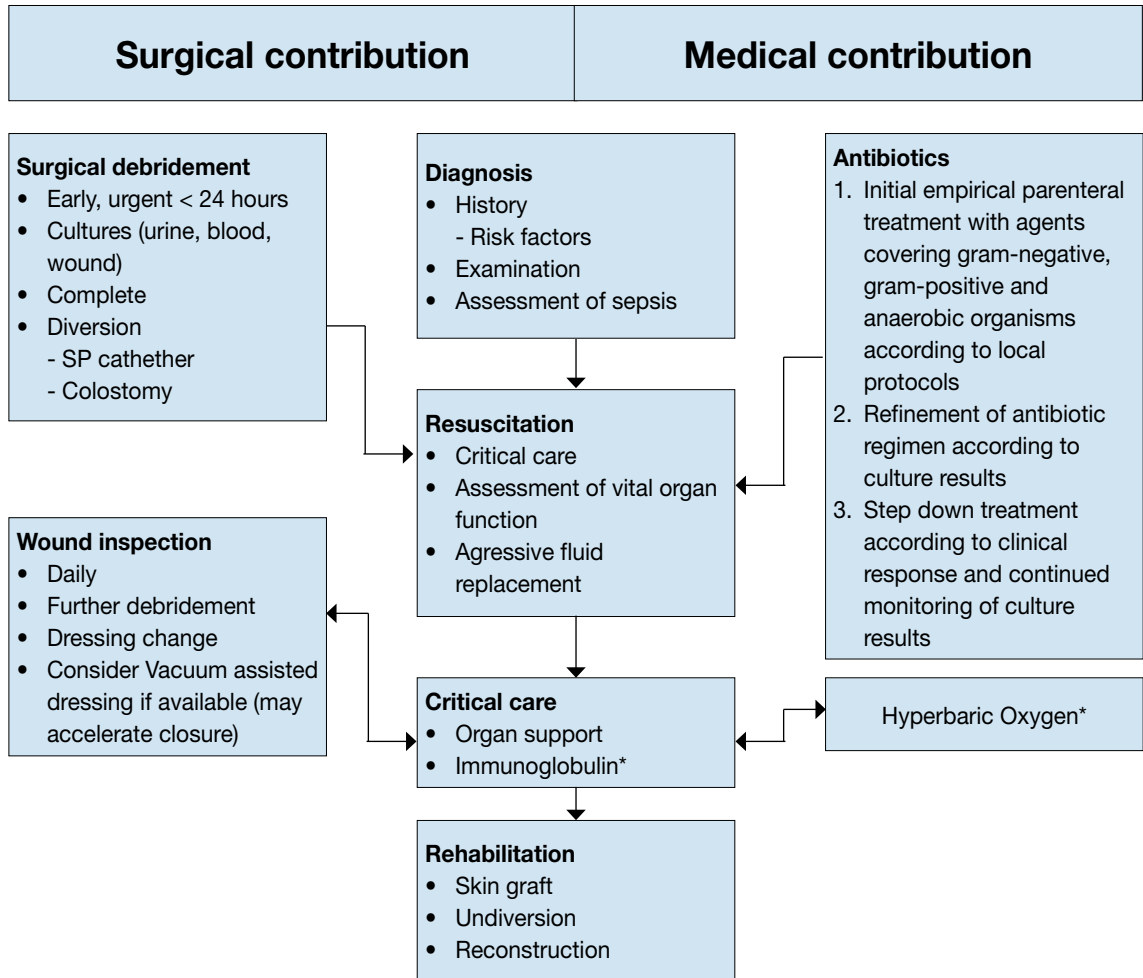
Surgical contribution

Medical contribution

Surgical debridement
- Early, urgent < 24 hours
- Cultures (urine, blood, wound)
- Complete
- Diversion
  - SP cathether
  - Colostomy

Diagnosis
- History
  - Risk factors
- Examination
- Assessment of sepsis

Antibiotics
1. Initial empirical parenteral treatment with agents covering gram-negative, gram-positive and anaerobic organisms according to local protocols
2. Refinement of antibiotic regimen according to culture results
3. Step down treatment according to clinical response and continued monitoring of culture results

Resuscitation
- Critical care
- Assessment of vital organ function
- Agressive fluid replacement

Wound inspection
- Daily
- Further debridement
- Dressing change
- Consider Vacuum assisted dressing if available (may accelerate closure)

Critical care
- Organ support
- Immunoglobulin*

Hyperbaric Oxygen*

Rehabilitation
- Skin graft
- Undiversion
- Reconstruction